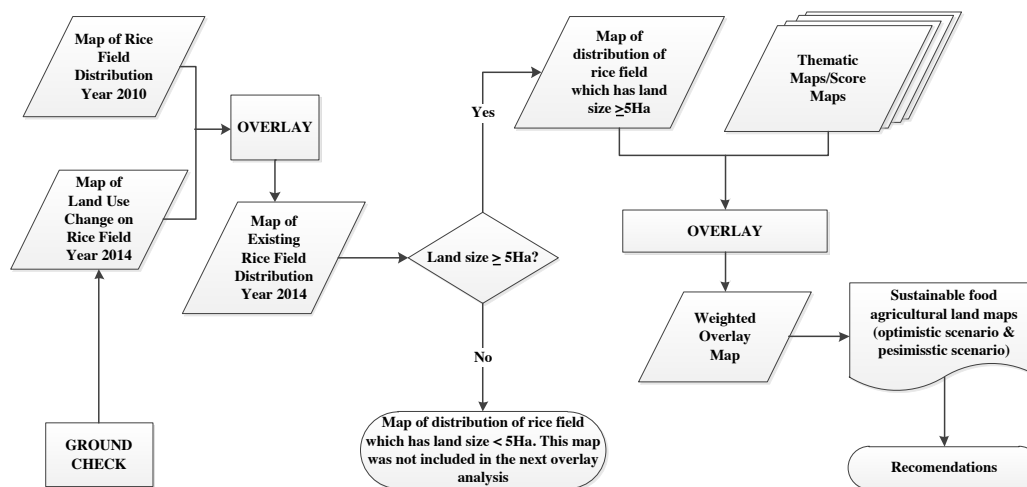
Map of Rice Field Distribution Year 2010

Map of Land Use Change on Rice Field Year 2014

GROUND CHECK

OVERLAY

Map of Existing Rice Field Distribution Year 2014

Land size $\geq$ 5Ha?

Yes

No

Map of distribution of rice field which has land size < 5Ha. This map was not included in the next overlay analysis

Map of distribution of rice field which has land size $\geq$5Ha

Thematic Maps/Score Maps

OVERLAY

Weighted Overlay Map

Sustainable food agricultural land maps (optimistic scenario & pesimisstic scenario)

Recomendations